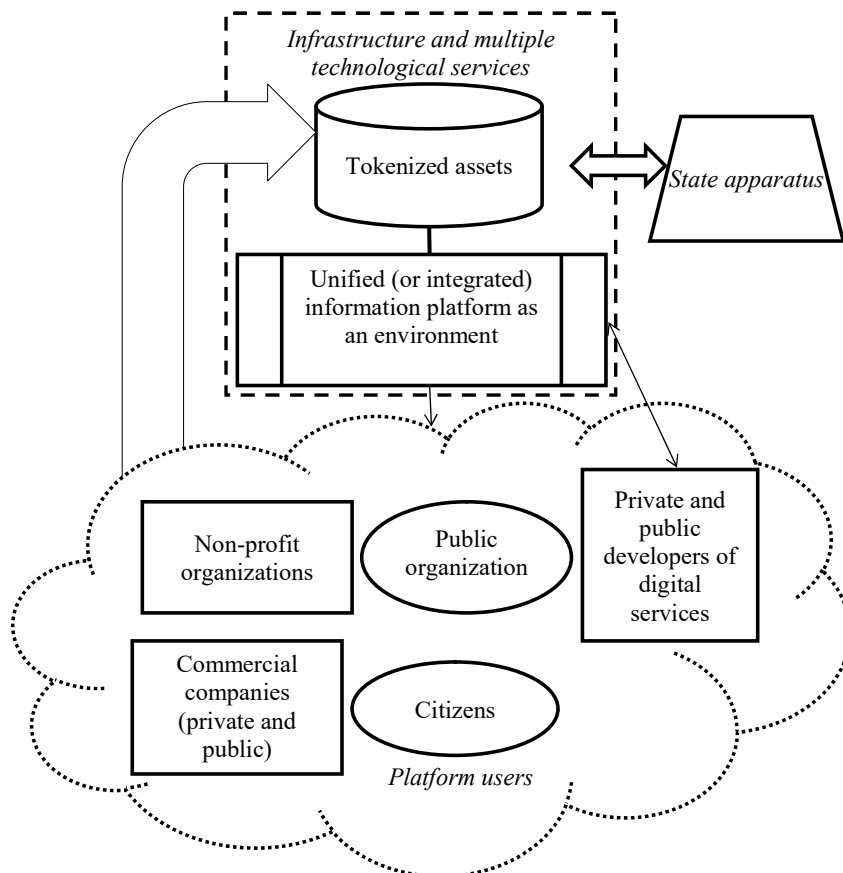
Infrastructure and multiple technological services

Tokenized assets

State apparatus

Unified (or integrated) information platform as an environment

Non-profit organizations

Public organization

Private and public developers of digital services

Commercial companies (private and public)

Citizens

Platform users